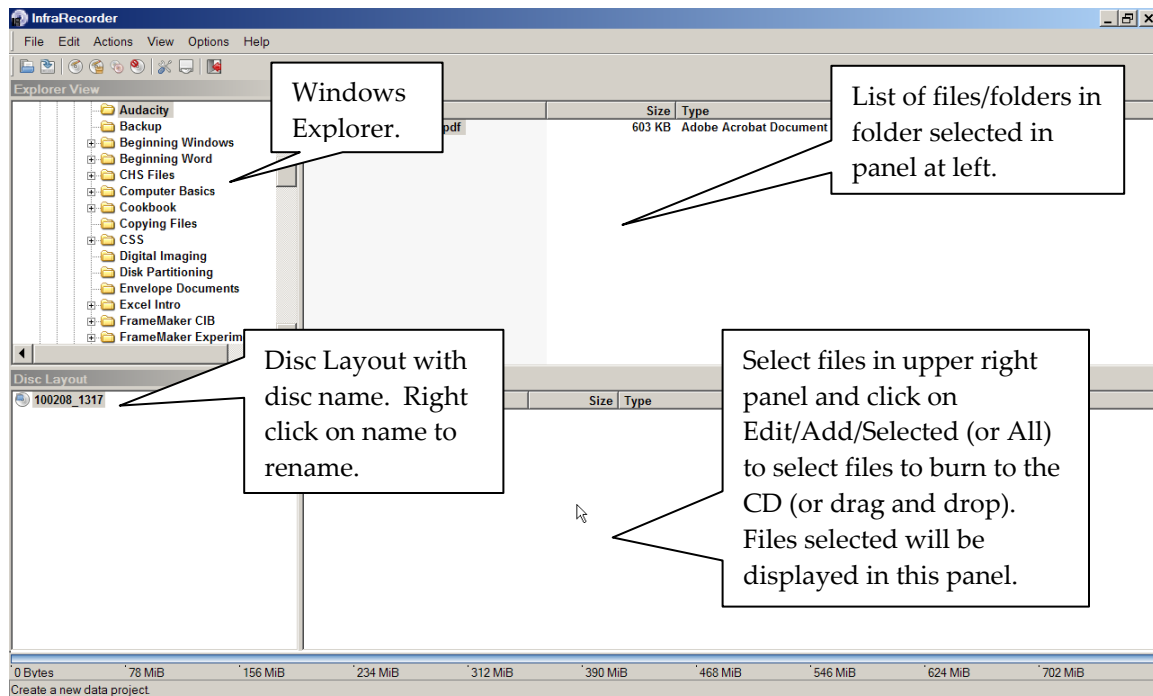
InfraRecorder

File Edit Actions View Options Help

Explorer View

Audacity
Backup
Beginning Windows
Beginning Word
CHS Files
Computer Basics
Cookbook
Copying Files
CSS
Digital Imaging
Disk Partitioning
Envelope Documents
Excel Intro
FrameMaker CIB
FrameMaker Experim

Windows Explorer.

Size Type
pdf 603 KB Adobe Acrobat Document

List of files/folders in folder selected in panel at left.

Disc Layout
100208_1317

Disc Layout with disc name. Right click on name to rename.

Size Type

Select files in upper right panel and click on Edit/Add/Selected (or All) to select files to burn to the CD (or drag and drop). Files selected will be displayed in this panel.

0 Bytes 78 MiB 156 MiB 234 MiB 312 MiB 390 MiB 468 MiB 546 MiB 624 MiB 702 MiB
Create a new data project.